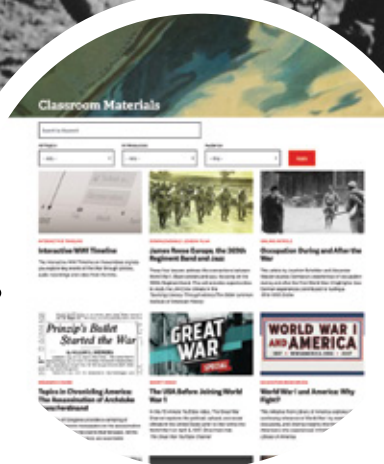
Classroom Materials

Search by Keyword

All Regions

All Resources

Apply

INTERACTIVE TIMELINE
Interactive WWI Timeline

James Reese Europe, the 369th Regiment Band and Jazz

Occupation During and After the War

Princip's Bullet Started the War

GREAT WAR

WORLD WAR I AND AMERICA

Topics in Chronicling America: The Assassination of Archduke Franz Ferdinand

The USA Before Joining World War I

World War I and America: Why Fight?